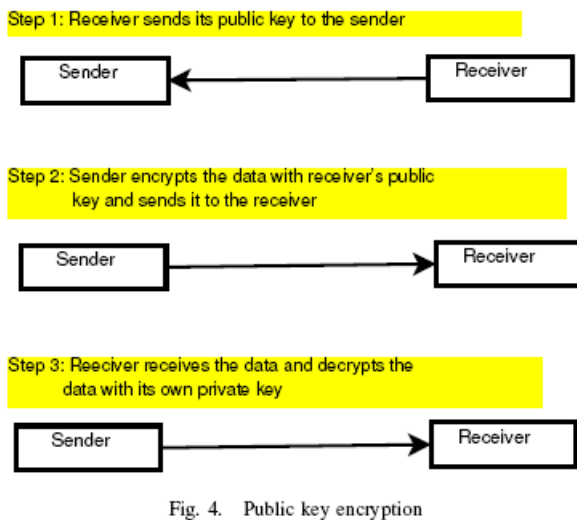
Step 1: Receiver sends its public key to the sender

Sender

Receiver

Step 2: Sender encrypts the data with receiver's public key and sends it to the receiver

Sender

Receiver

Step 3: Receiver receives the data and decrypts the data with its own private key

Sender

Receiver

Fig. 4. Public key encryption